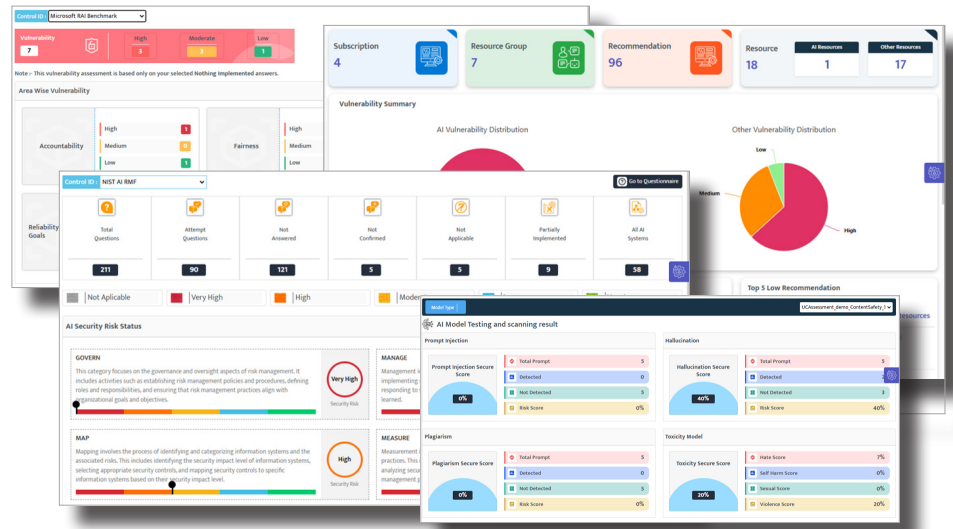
Control ID : Microsoft RAI Benchmark

Vulnerability 7

High 3

Moderate 3

Low 1

Note :- This vulnerability assessment is based only on your selected Nothing Implemented answers.

Area Wise Vulnerability

Accountability

High 1

Medium 0

Low 1

Fairness

High

Medium

Low

Reliability Goals

Subscription 4

Resource Group 7

Recommendation 96

Resource 18

AI Resources 1

Other Resources 17

Vulnerability Summary

AI Vulnerability Distribution

Other Vulnerability Distribution

Low

Medium

High

Top 5 Low Recommendation

Control ID : NIST AI RMF

Go to Questionnaire

Total Questions 211

Attempt Questions 90

Not Answered 121

Not Confirmed 5

Not Applicable 5

Partially Implemented 9

All AI Systems 58

Not Aplicable

Very High

High

Moder

AI Security Risk Status

GOVERN

This category focuses on the governance and oversight aspects of risk management. It includes activities such as establishing risk management policies and procedures, defining roles and responsibilities, and ensuring that risk management practices align with organizational goals and objectives.

Very High

Security Risk

MANAGE

Management is implementing responding to learned.

MAP

Mapping involves the process of identifying and categorizing information systems and the associated risks. This includes identifying the security impact level of information systems, selecting appropriate security controls, and mapping security controls to specific information systems based on their security impact level.

High

Security Risk

MEASURE

Measurement practices. This analyzing secu management p

Model Type

UCAssessment_demo_ContentSafety_I

AI Model Testing and scanning result

Prompt Injection

Prompt Injection Secure Score

0%

Total Prompt 5

Detected 0

Not Detected 5

Risk Score 0%

Hallucination

Hallucination Secure Score

40%

Total Prompt 5

Detected

Not Detected 3

Risk Score 40%

Plagiarism

Plagiarism Secure Score

0%

Total Prompt 5

Detected 0

Not Detected 5

Risk Score 0%

Toxicity Model

Toxicity Secure Score

20%

Hate Score 7%

Self Harm Score 0%

Sexual Score 0%

Violence Score 20%

esources